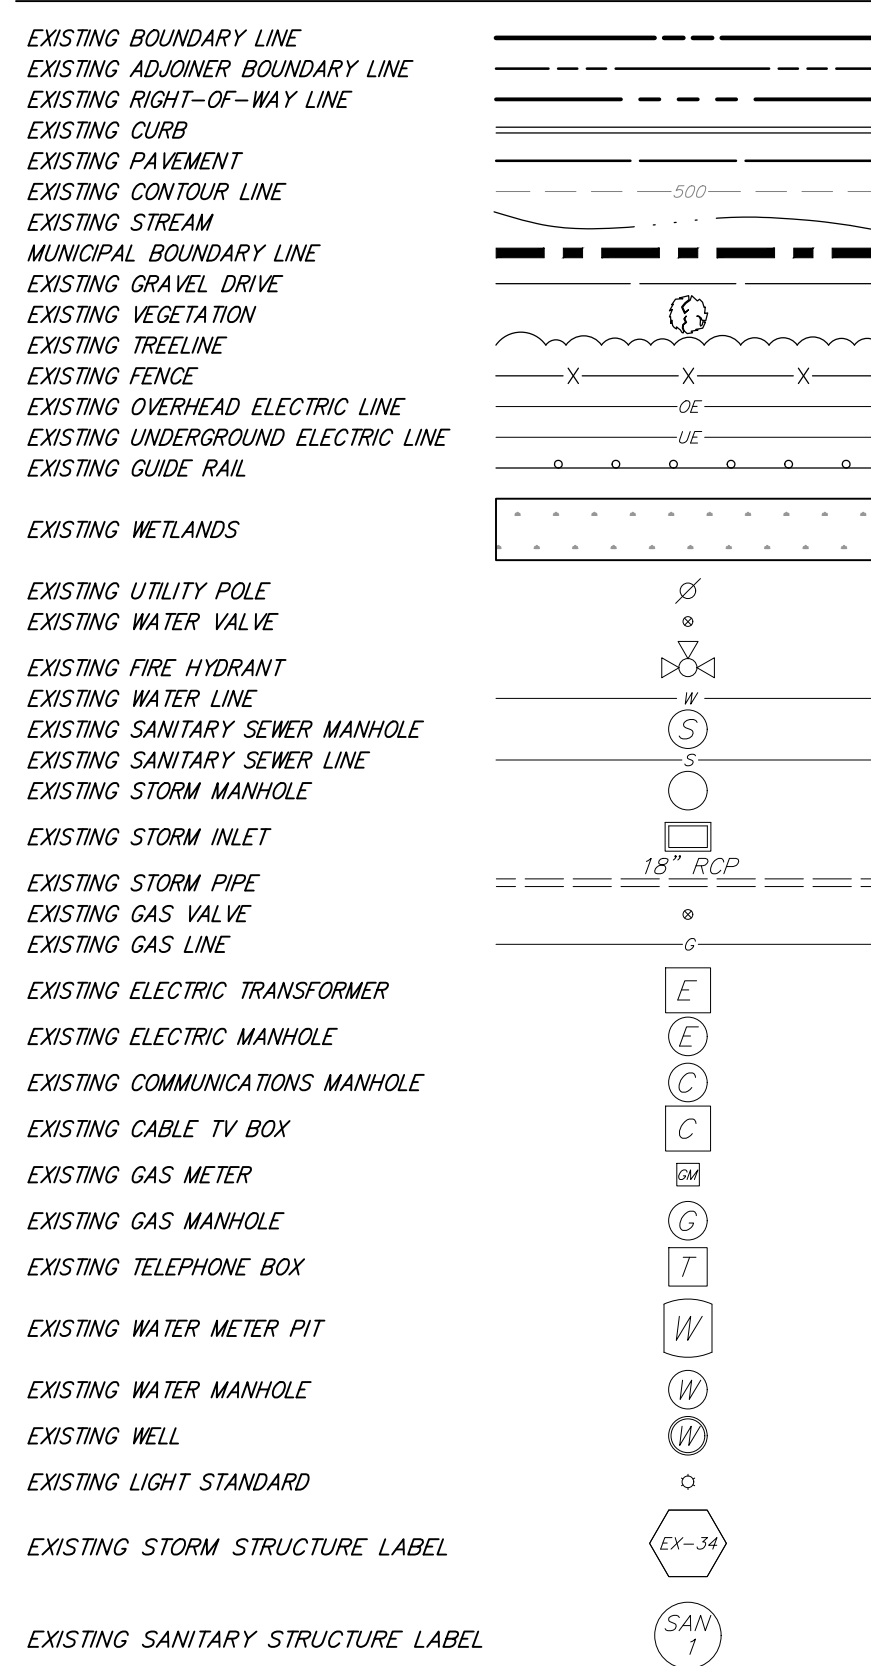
| | |
|---|---|
| EXISTING BOUNDARY LINE | |
| EXISTING ADJOINER BOUNDARY LINE | |
| EXISTING RIGHT-OF-WAY LINE | |
| EXISTING CURB | |
| EXISTING PAVEMENT | |
| EXISTING CONTOUR LINE | 500 |
| EXISTING STREAM | |
| MUNICIPAL BOUNDARY LINE | |
| EXISTING GRAVEL DRIVE | |
| EXISTING VEGETATION | |
| EXISTING TREELINE | |
| EXISTING FENCE | X X X |
| EXISTING OVERHEAD ELECTRIC LINE | OE |
| EXISTING UNDERGROUND ELECTRIC LINE | UE |
| EXISTING GUIDE RAIL | |
| EXISTING WETLANDS | |
| EXISTING UTILITY POLE | |
| EXISTING WATER VALVE | |
| EXISTING FIRE HYDRANT | |
| EXISTING WATER LINE | W |
| EXISTING SANITARY SEWER MANHOLE | S |
| EXISTING SANITARY SEWER LINE | S |
| EXISTING STORM MANHOLE | |
| EXISTING STORM INLET | |
| EXISTING STORM PIPE | 18" RCP |
| EXISTING GAS VALVE | |
| EXISTING GAS LINE | G |
| EXISTING ELECTRIC TRANSFORMER | E |
| EXISTING ELECTRIC MANHOLE | E |
| EXISTING COMMUNICATIONS MANHOLE | C |
| EXISTING CABLE TV BOX | C |
| EXISTING GAS METER | GM |
| EXISTING GAS MANHOLE | G |
| EXISTING TELEPHONE BOX | T |
| EXISTING WATER METER PIT | W |
| EXISTING WATER MANHOLE | W |
| EXISTING WELL | W |
| EXISTING LIGHT STANDARD | |
| EXISTING STORM STRUCTURE LABEL | EX-34 |
| EXISTING SANITARY STRUCTURE LABEL | SAN 1 |